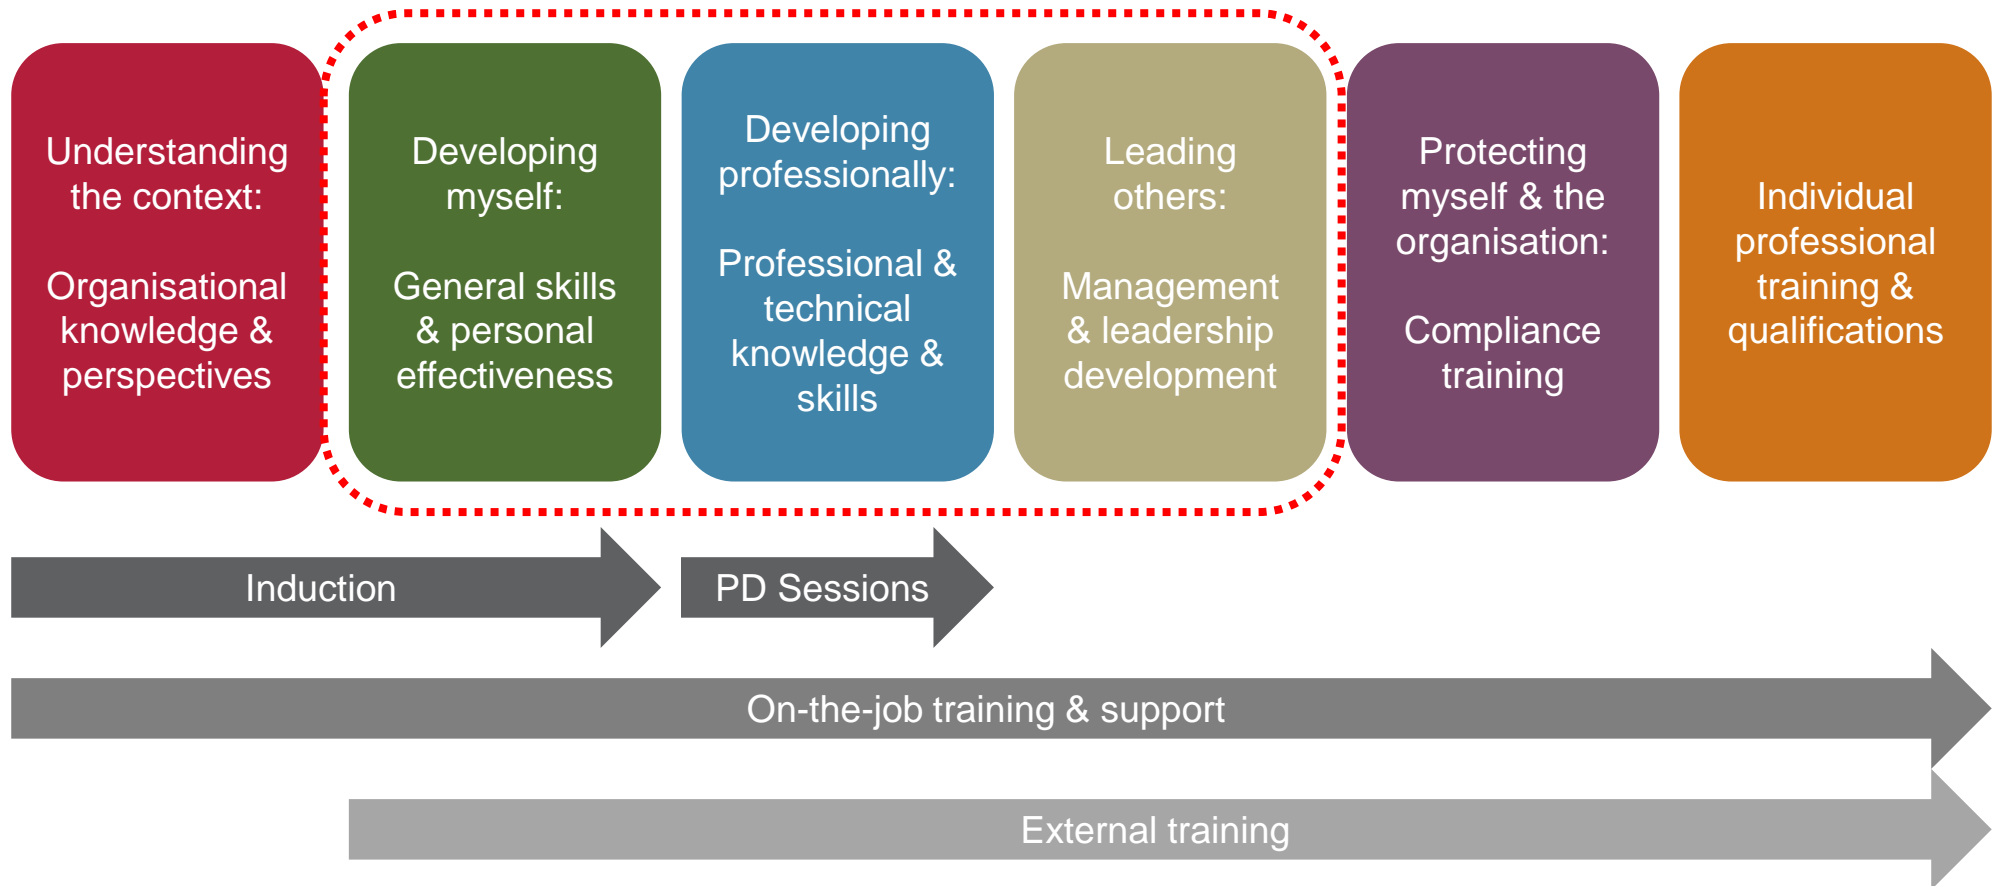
Understanding the context:

Organisational knowledge & perspectives

Developing myself:

General skills & personal effectiveness

Developing professionally:

Professional & technical knowledge & skills

Leading others:

Management & leadership development

Protecting myself & the organisation:

Compliance training

Individual professional training & qualifications

Induction

PD Sessions

On-the-job training & support

External training